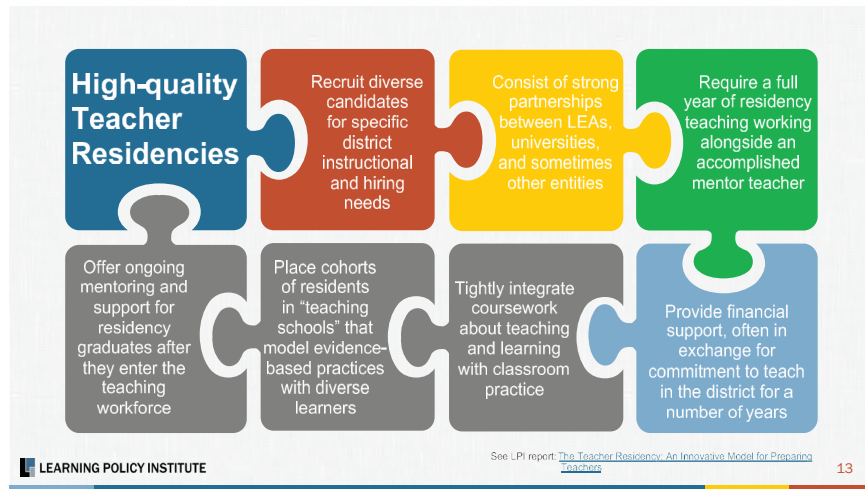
High-quality Teacher Residencies

Recruit diverse candidates for specific district instructional and hiring needs

Consist of strong partnerships between LEAs, universities, and sometimes other entities

Require a full year of residency teaching working alongside an accomplished mentor teacher

Offer ongoing mentoring and support for residency graduates after they enter the teaching workforce

Place cohorts of residents in "teaching schools" that model evidence-based practices with diverse learners

Tightly integrate coursework about teaching and learning with classroom practice

Provide financial support, often in exchange for commitment to teach in the district for a number of years

LEARNING POLICY INSTITUTE

See LPI report: The Teacher Residency: An Innovative Model for Preparing Teachers

13